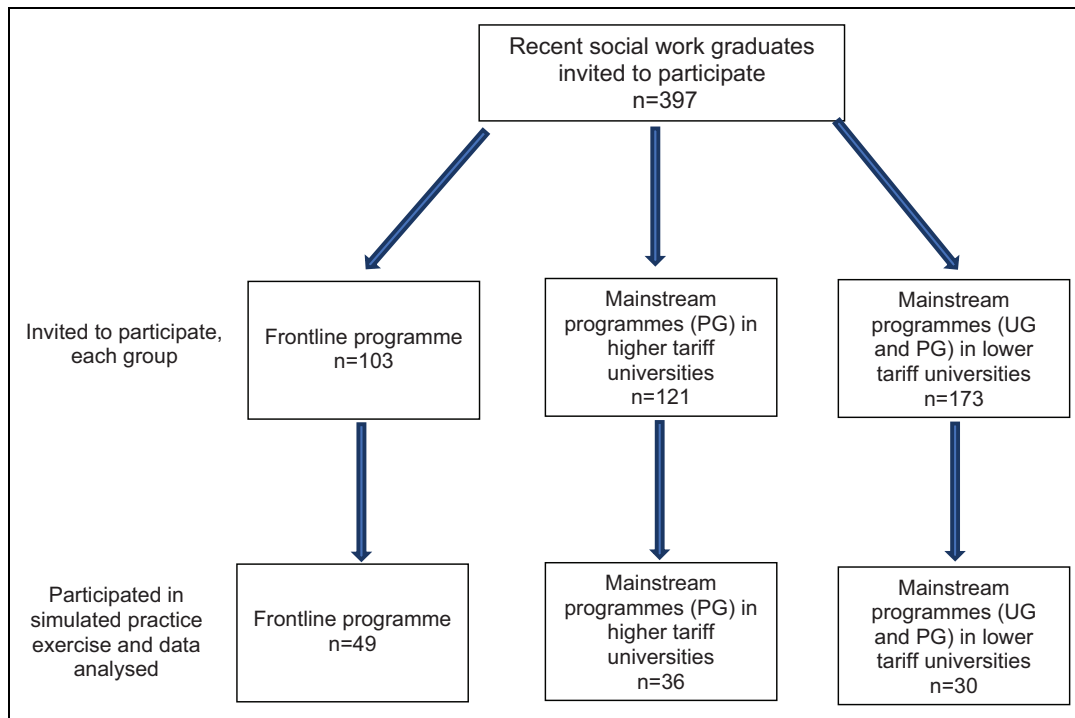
Recent social work graduates invited to participate
n=397

Invited to participate, each group

Frontline programme
n=103

Mainstream programmes (PG) in higher tariff universities
n=121

Mainstream programmes (UG and PG) in lower tariff universities
n=173

Participated in simulated practice exercise and data analysed

Frontline programme
n=49

Mainstream programmes (PG) in higher tariff universities
n=36

Mainstream programmes (UG and PG) in lower tariff universities
n=30